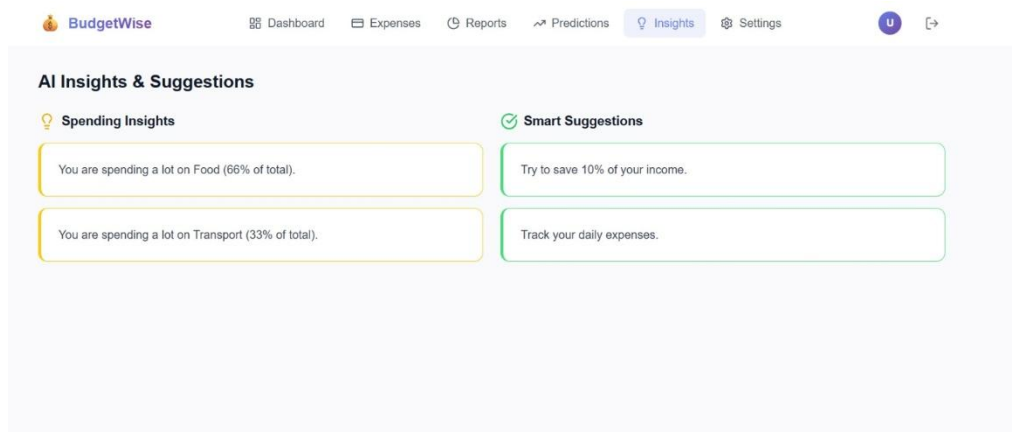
BudgetWise

Dashboard Expenses Reports Predictions Insights Settings

U

AI Insights & Suggestions

Spending Insights

You are spending a lot on Food (66% of total).

You are spending a lot on Transport (33% of total).

Smart Suggestions

Try to save 10% of your income.

Track your daily expenses.